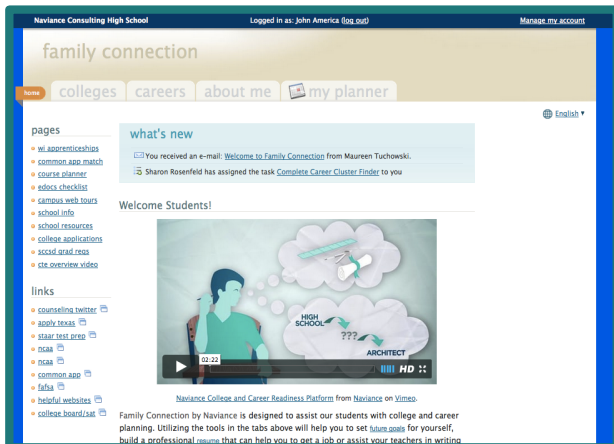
Naviance Consulting High School
Logged in as: John America (log out)
Manage my account

family connection

home
colleges
careers
about me
my planner

English ▾

pages
wi apprenticeships
common app match
course planner
edocs checklist
campus web tours
school info
school resources
college applications
sccsd grad reqs
cte overview video

links
counseling twitter
apply texas
staar test prep
ncaa
ncaa
common app
fafsa
helpful websites
college board/sat

what's new
You received an e-mail: Welcome to Family Connection from Maureen Tuchowski.
Sharon Rosenfeld has assigned the task Complete Career Cluster Finder to you

Welcome Students!

HIGH SCHOOL
???
ARCHITECT
02:22
HD

Naviance College and Career Readiness Platform from Naviance on Vimeo.

Family Connection by Naviance is designed to assist our students with college and career planning. Utilizing the tools in the tabs above will help you to set future goals for yourself, build a professional resume that can help you to get a job or assist your teachers in writing